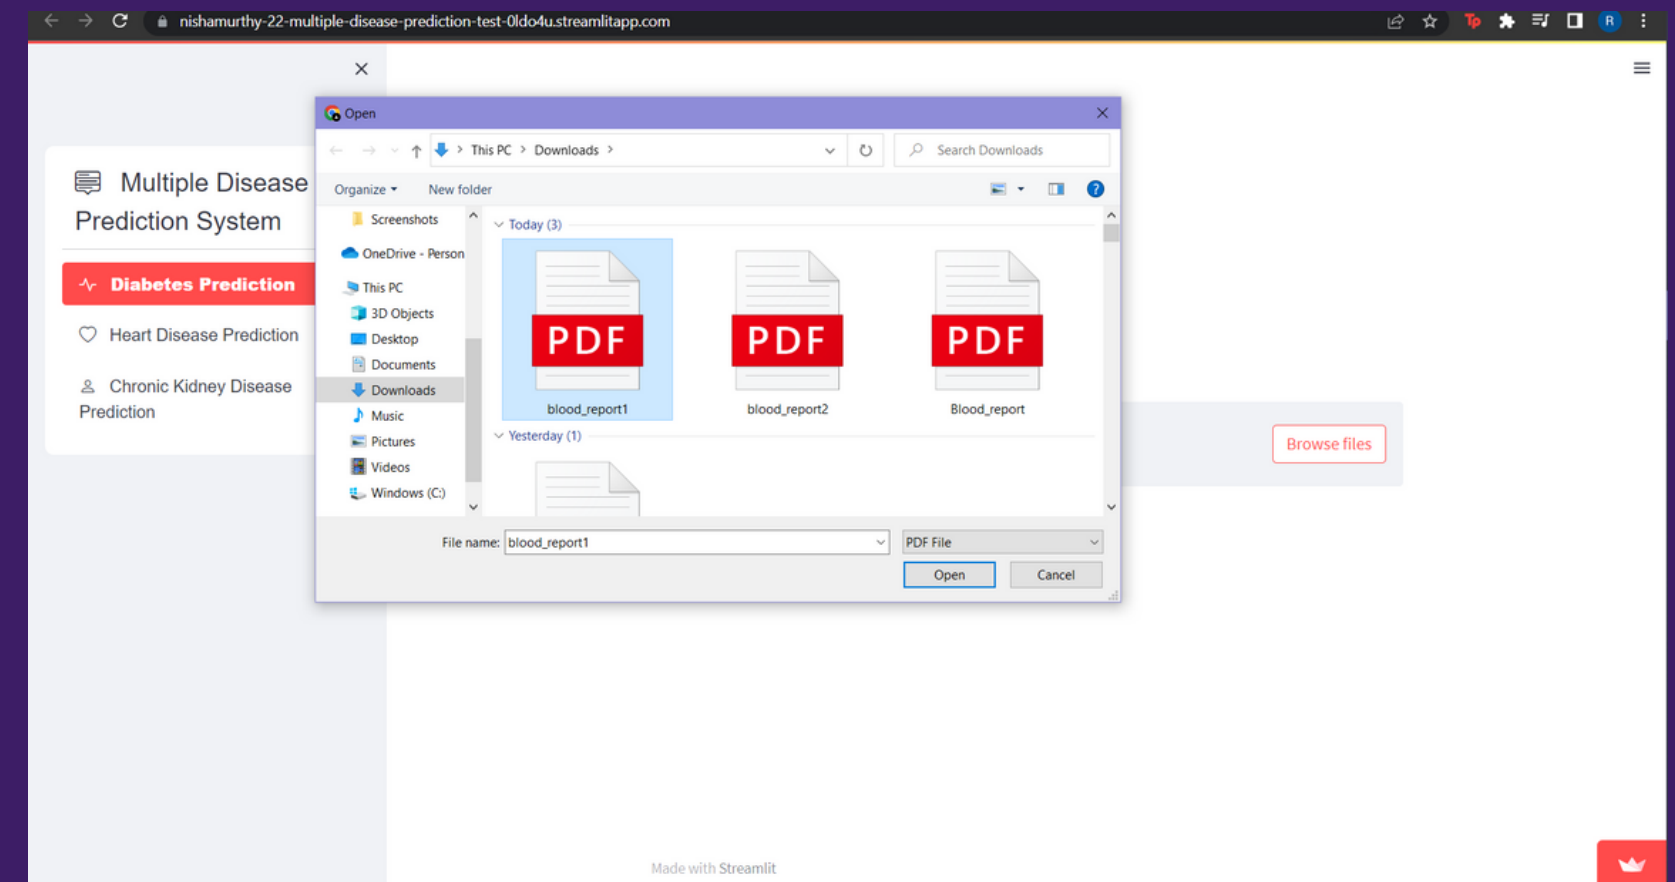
nishamurthy-22-multiple-disease-prediction-test-0ldo4u.streamlitapp.com

Multiple Disease Prediction System

Diabetes Prediction

Heart Disease Prediction

Chronic Kidney Disease Prediction

Open

This PC > Downloads >

Search Downloads

Organize ▾ New folder

Screenshots
OneDrive - Person
This PC
3D Objects
Desktop
Documents
Downloads
Music
Pictures
Videos
Windows (C:)

Today (3)

PDF
blood_report1

PDF
blood_report2

PDF
Blood_report

Yesterday (1)

File name: blood_report1

PDF File

Open Cancel

Browse files

Made with Streamlit